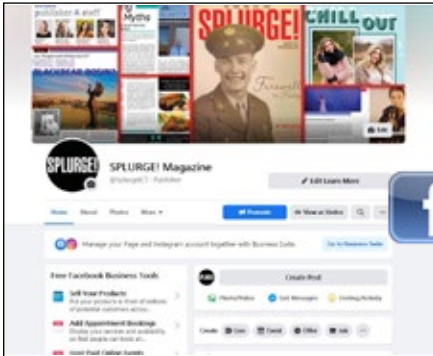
publisher & staff

Myths

SPLURGE!

CHILL OUT

Edit

SPLURGE!

SPLURGE! Magazine

@SplurgeCT · Publisher

Edit Learn More

Home About Photos More

Promote View as Visitor

Manage your Page and Instagram account together with Business Suite

Go to Business Suite

Free Facebook Business Tools

Sell Your Products

Put your products in front of millions of potential customers across...

Add Appointment Bookings

Create Post

Photo/Video Get Messages Feeling/Activity

Create Live Event Offer Job